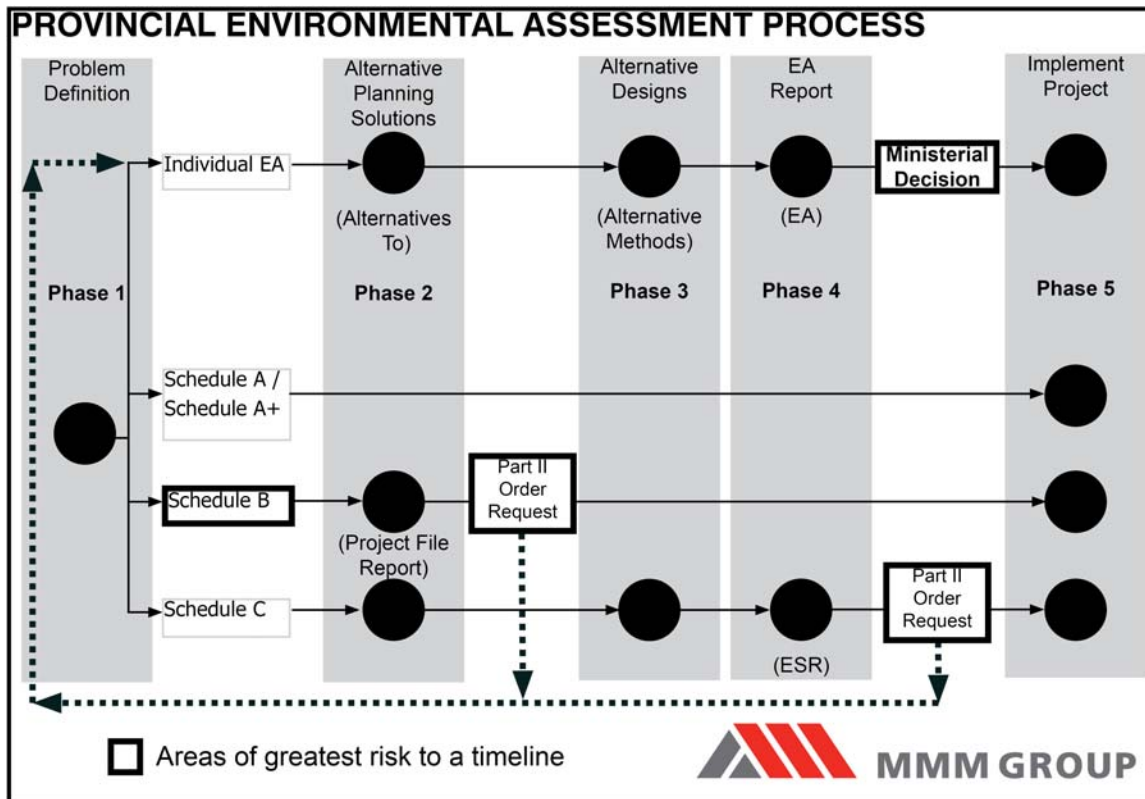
PROVINCIAL ENVIRONMENTAL ASSESSMENT PROCESS

Problem Definition

Alternative Planning Solutions

Alternative Designs

EA Report

Implement Project

Individual EA

Ministerial Decision

(Alternatives To)

(Alternative Methods)

(EA)

Phase 1

Phase 2

Phase 3

Phase 4

Phase 5

Schedule A / Schedule A+

Schedule B

Part II Order Request

(Project File Report)

Schedule C

Part II Order Request

(ESR)

Areas of greatest risk to a timeline

MMM GROUP